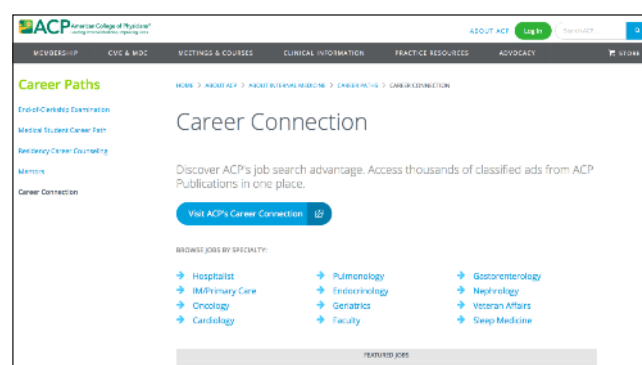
ACP American College of Physicians® Leading Internal Medicine, Improving Lives

ABOUT ACP Log In Search ACP

MEMBERSHIP CME & MOC MEETINGS & COURSES CLINICAL INFORMATION PRACTICE RESOURCES ADVOCACY STORE

Career Paths

End-of-Clerkship Examination

Medical Student Career Path

Residency Career Counseling

Mentors

Career Connection

HOME > ABOUT ACP > ABOUT INTERNAL MEDICINE > CAREER PATHS > CAREER CONNECTION

Career Connection

Discover ACP's job search advantage. Access thousands of classified ads from ACP Publications in one place.

Visit ACP's Career Connection

BROWSE JOBS BY SPECIALTY:

| | | |
|---|---|---|
| Hospitalist | Pulmonology | Gastroenterology |
| IM/Primary Care | Endocrinology | Nephrology |
| Oncology | Geriatrics | Veteran Affairs |
| Cardiology | Faculty | Sleep Medicine |

FEATURED JOBS